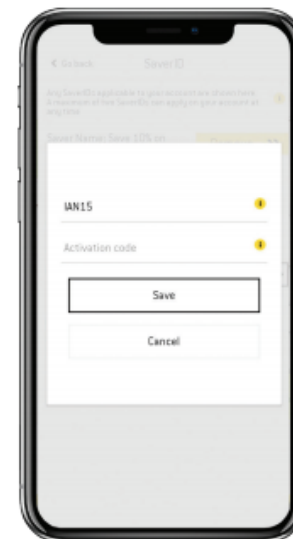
< Goback Saver ID

Any SaverIDs applicable to your account are shown here. A maximum of five SaverIDs can apply on your account at any time.

Saver Name: Save 10% on

IAN15

Activation code

Save

Cancel